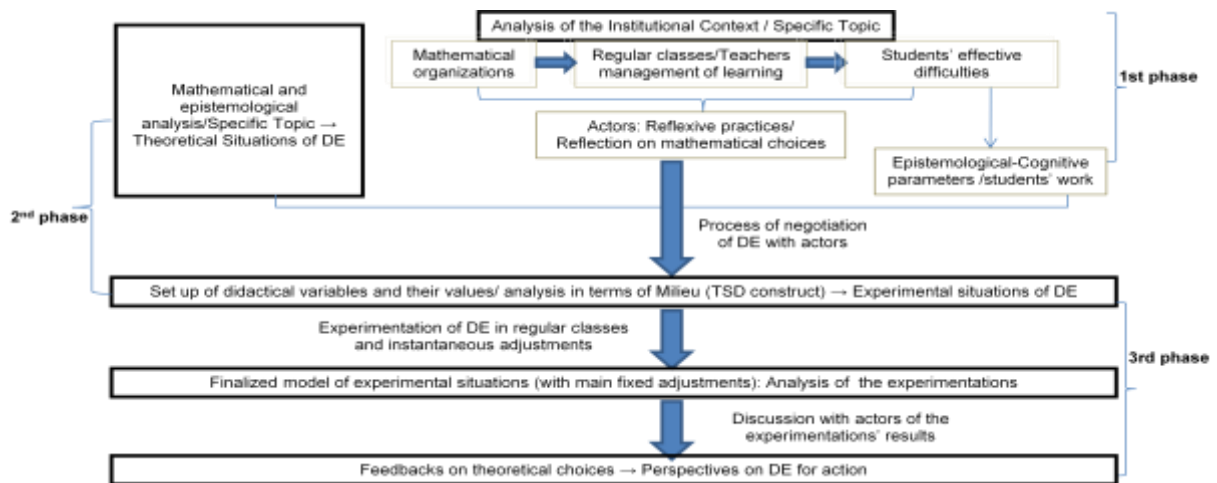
Analysis of the Institutional Context / Specific Topic

Mathematical organizations

Regular classes/Teachers management of learning

Students' effective difficulties

1st phase

Mathematical and epistemological analysis/Specific Topic → Theoretical Situations of DE

Actors: Reflexive practices/ Reflection on mathematical choices

Epistemological-Cognitive parameters /students' work

2$^{nd}$ phase

Process of negotiation of DE with actors

Set up of didactical variables and their values/ analysis in terms of Milieu (TSD construct) → Experimental situations of DE

Experimentation of DE in regular classes and instantaneous adjustments

3rd phase

Finalized model of experimental situations (with main fixed adjustments): Analysis of the experimentations

Discussion with actors of the experimentations' results

Feedbacks on theoretical choices → Perspectives on DE for action